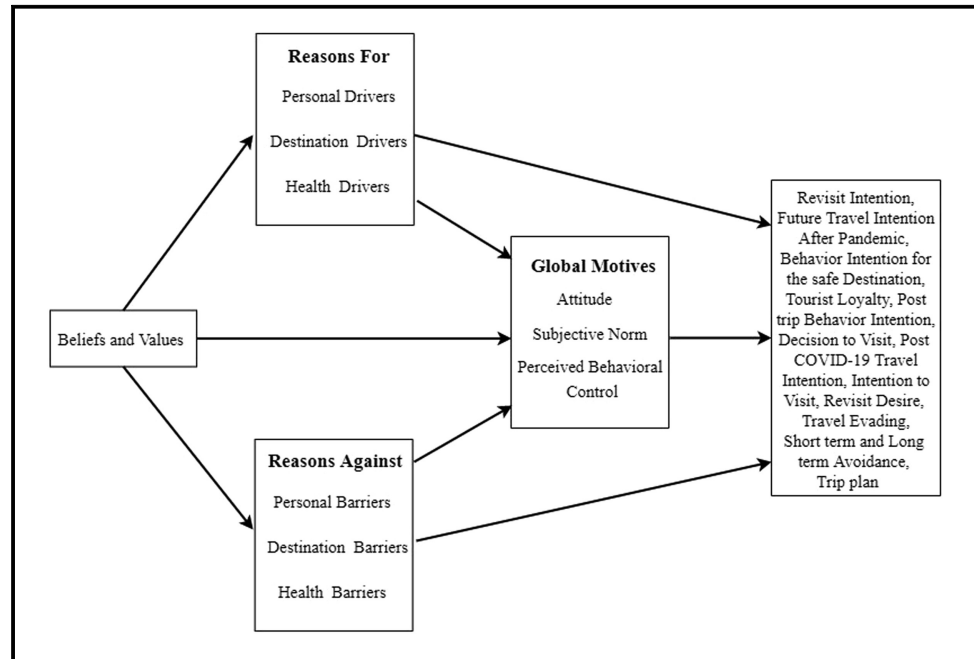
Reasons For

Personal Drivers

Destination Drivers

Health Drivers

Beliefs and Values

Global Motives

Attitude

Subjective Norm

Perceived Behavioral Control

Reasons Against

Personal Barriers

Destination Barriers

Health Barriers

Revisit Intention, Future Travel Intention After Pandemic, Behavior Intention for the safe Destination, Tourist Loyalty, Post trip Behavior Intention, Decision to Visit, Post COVID-19 Travel Intention, Intention to Visit, Revisit Desire, Travel Evading, Short term and Long term Avoidance, Trip plan